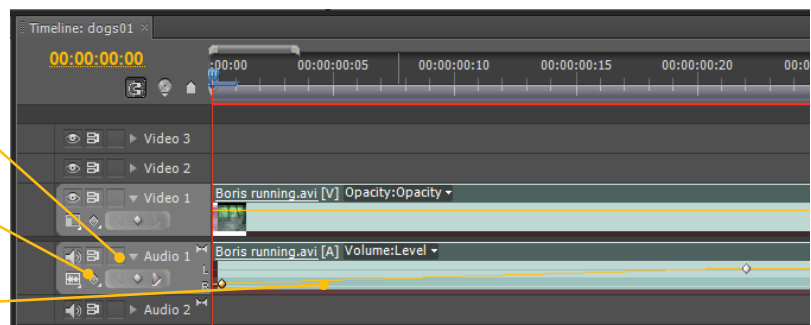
Timeline: dogs01 ×

00:00:00:00

:00:00 00:00:00:05 00:00:00:10 00:00:00:15 00:00:00:20

Video 3

Video 2

Video 1

Boris running.avi [V] Opacity:Opacity

Audio 1

Boris running.avi [A] Volume:Level

L

R

Audio 2